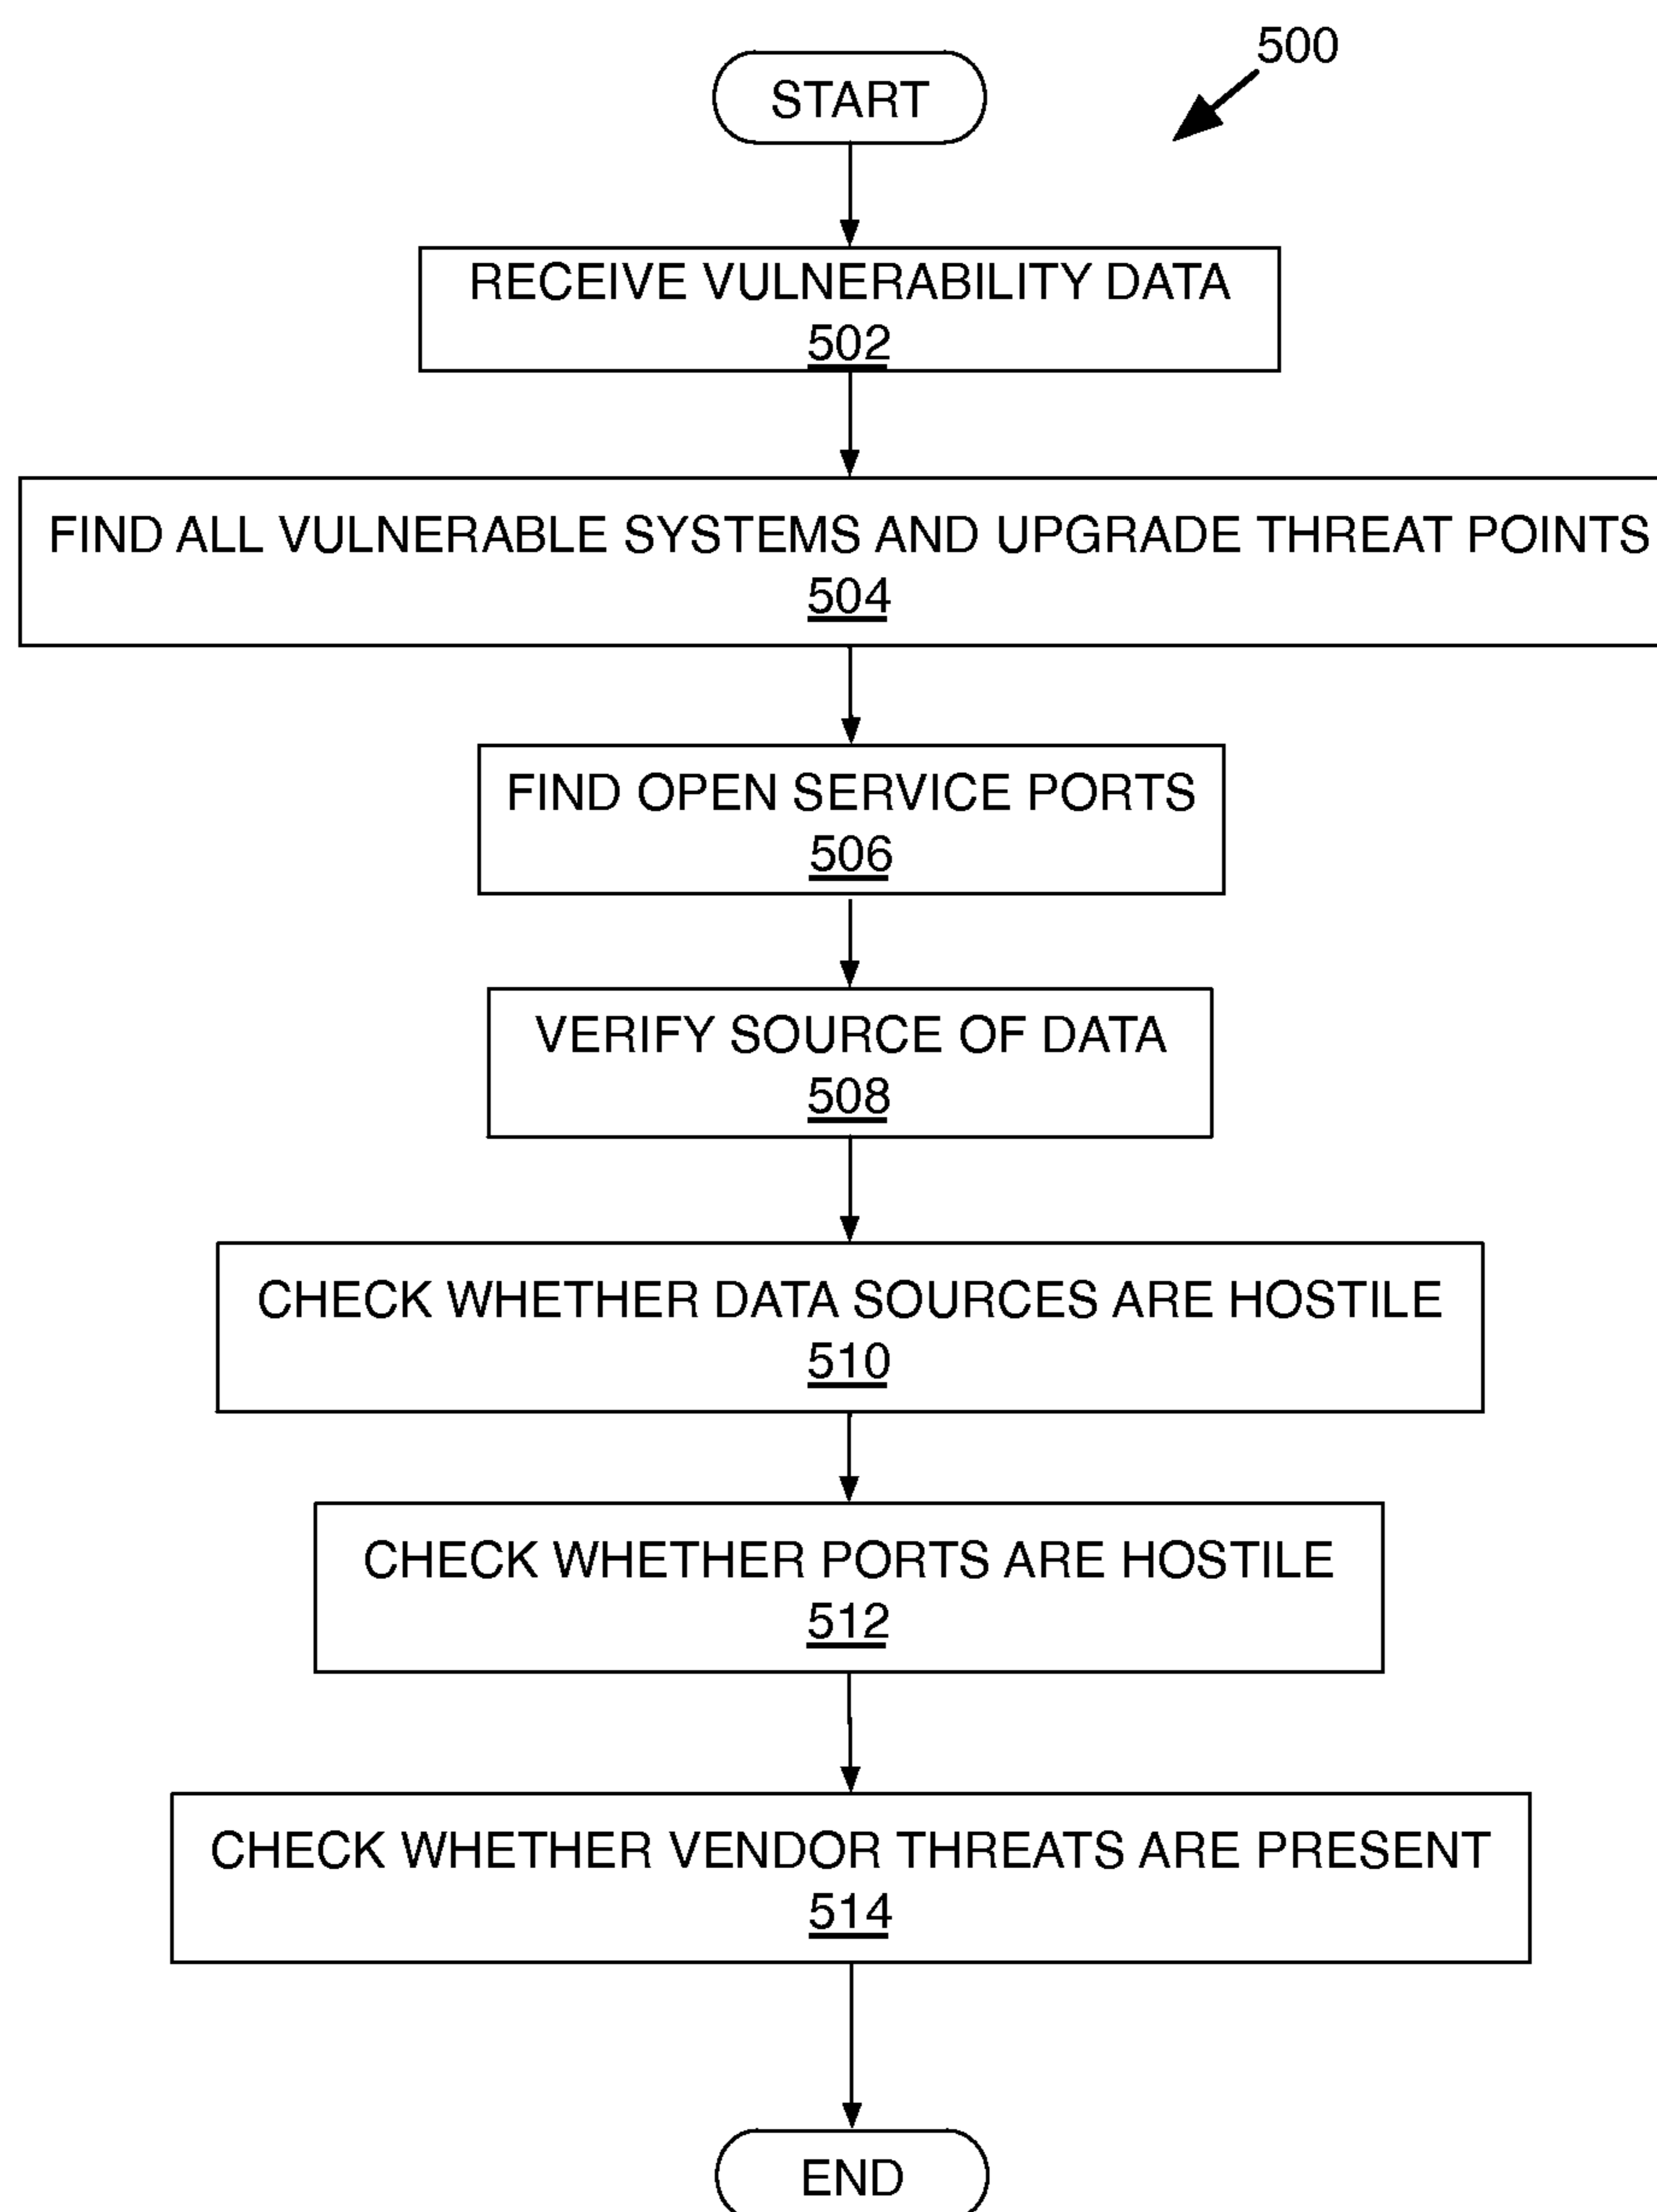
500

START

RECEIVE VULNERABILITY DATA
502

FIND ALL VULNERABLE SYSTEMS AND UPGRADE THREAT POINTS
504

FIND OPEN SERVICE PORTS
506

VERIFY SOURCE OF DATA
508

CHECK WHETHER DATA SOURCES ARE HOSTILE
510

CHECK WHETHER PORTS ARE HOSTILE
512

CHECK WHETHER VENDOR THREATS ARE PRESENT
514

END